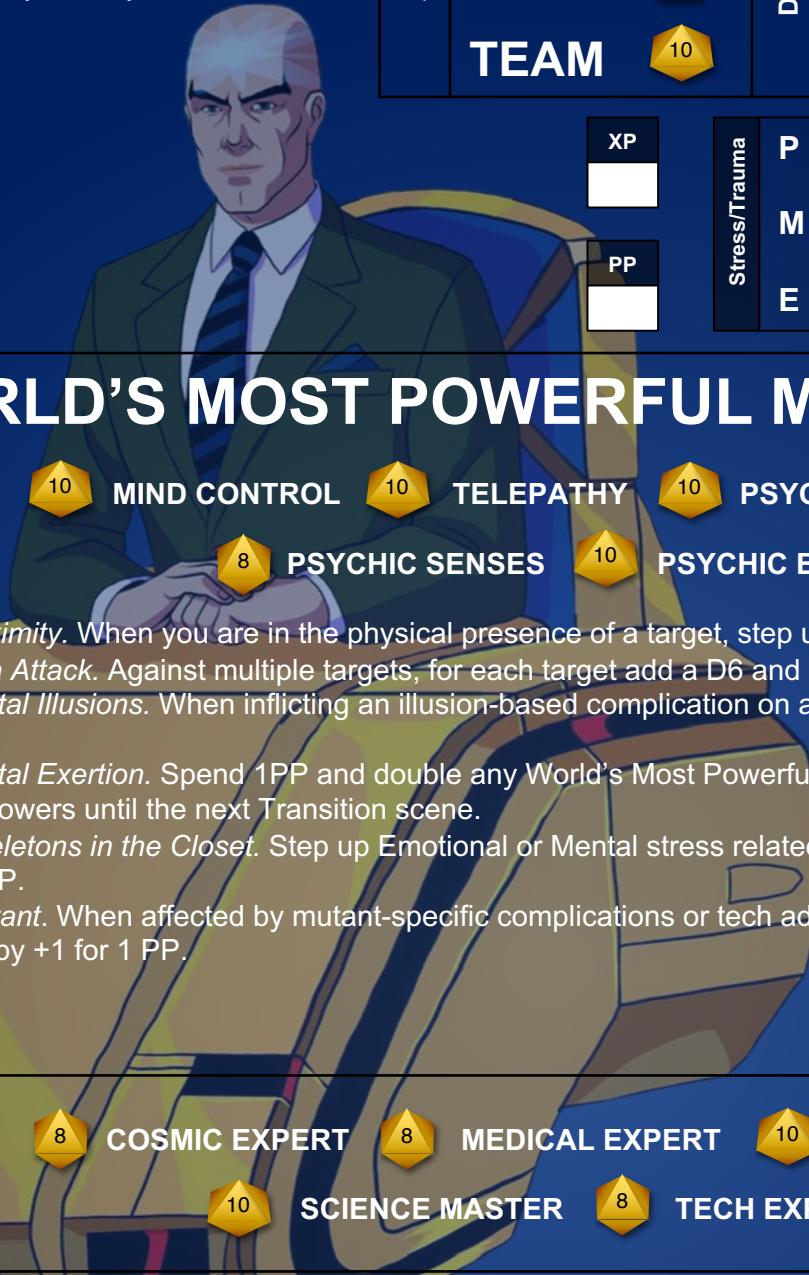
TEAM 10

XP

PP

Stress/Trauma

P

M

E

RLD'S MOST POWERFUL M

10 MIND CONTROL 10 TELEPATHY 10 PSYC

8 PSYCHIC SENSES 10 PSYCHIC B

imity. When you are in the physical presence of a target, step u

Attack. Against multiple targets, for each target add a D6 and

tal Illusions. When inflicting an illusion-based complication on a

tal Exertion. Spend 1PP and double any World's Most Powerfu owers until the next Transition scene.

eletons in the Closet. Step up Emotional or Mental stress relate P.

ant. When affected by mutant-specific complications or tech ad by +1 for 1 PP.

8 COSMIC EXPERT 8 MEDICAL EXPERT 10

10 SCIENCE MASTER 8 TECH EX